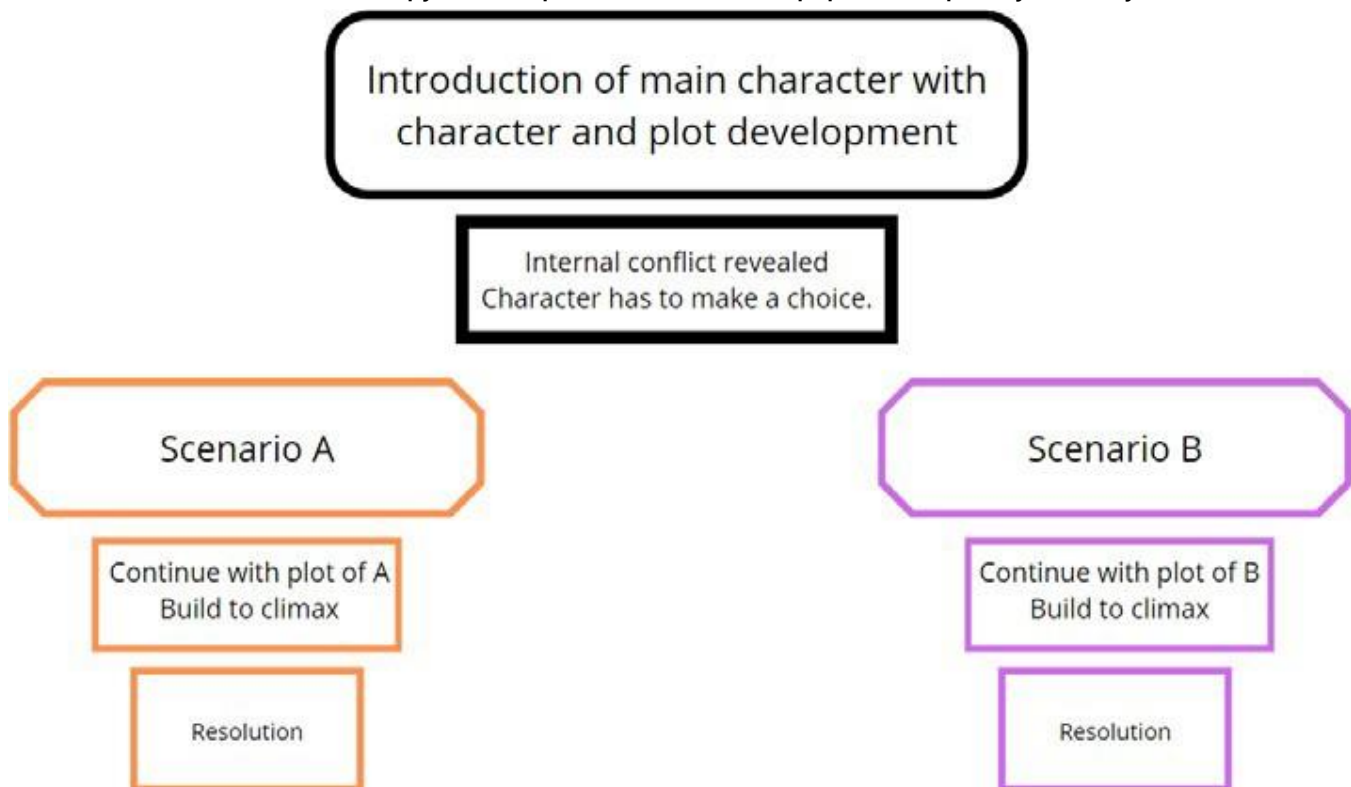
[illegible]

Introduction of main character with character and plot development

Internal conflict revealed
Character has to make a choice.

Scenario A

Continue with plot of A
Build to climax

Resolution

Scenario B

Continue with plot of B
Build to climax

Resolution